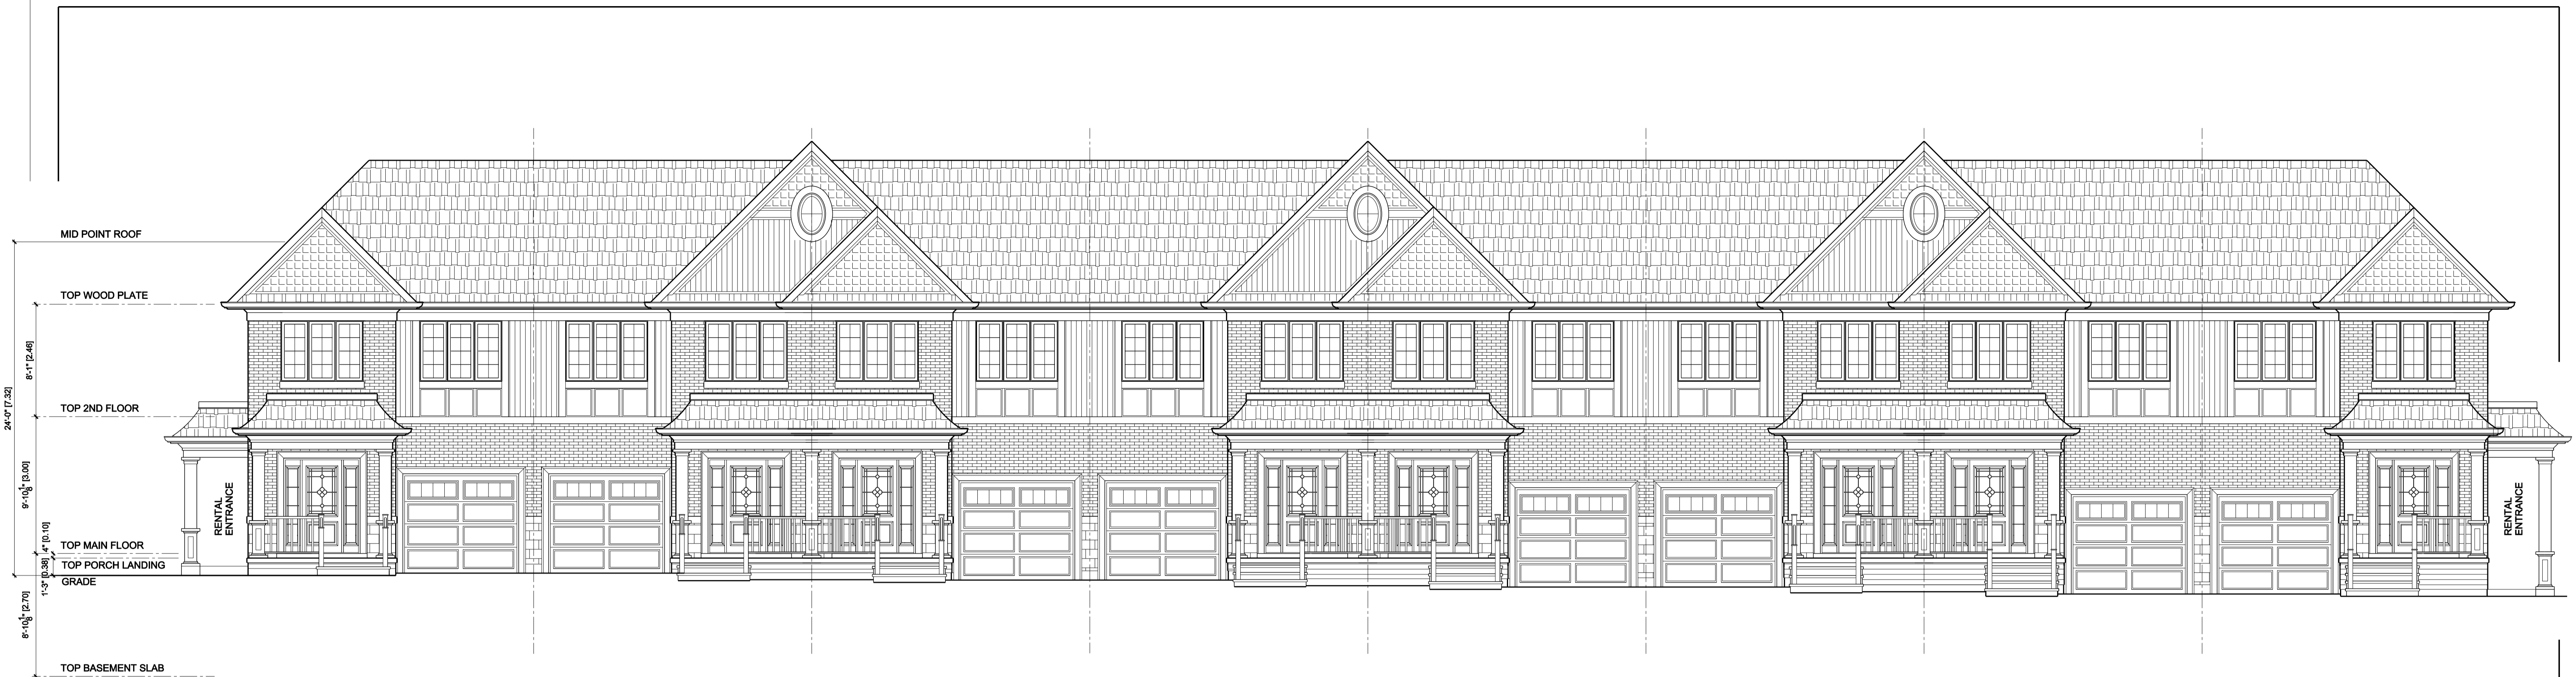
MID POINT ROOF

TOP WOOD PLATE

TOP 2ND FLOOR

TOP MAIN FLOOR

TOP PORCH LANDING

GRADE

TOP BASEMENT SLAB

24'-0" [7.32]

8'-1" [2.46]

9'-10$\frac{1}{8}$" [3.00]

4" [0.10]

1'-3" [0.38]

8'-10$\frac{1}{8}$" [2.70]

RENTAL ENTRANCE

RENTAL ENTRANCE